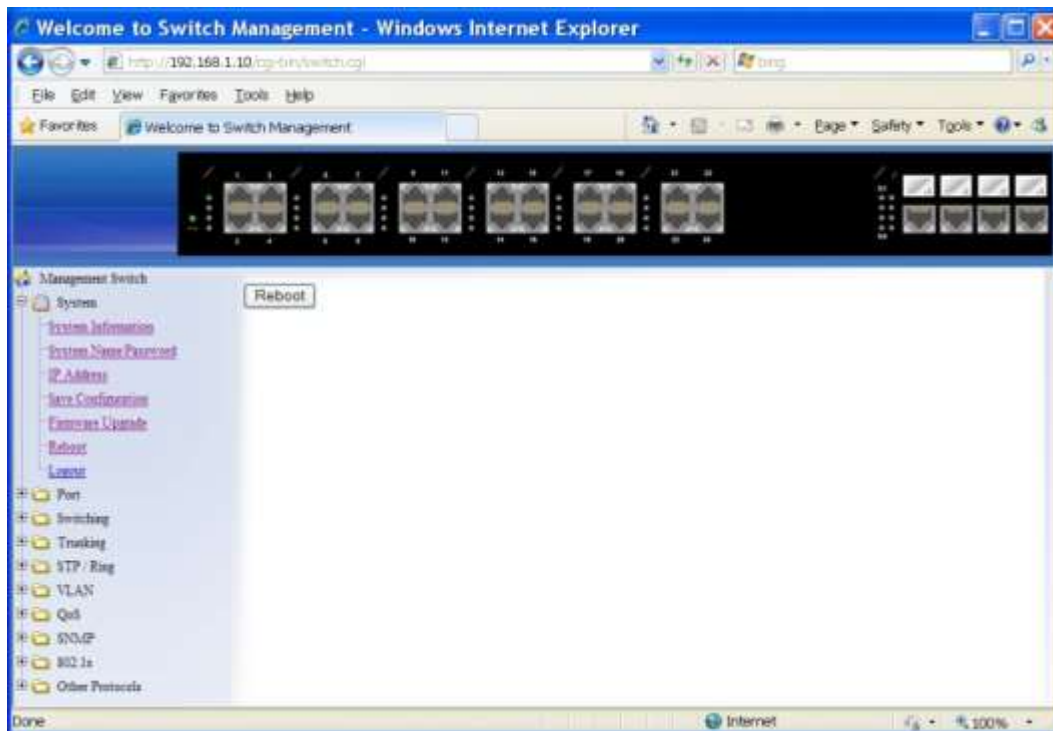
Welcome to Switch Management - Windows Internet Explorer

http://192.168.1.10/cgi-bin/switch.cgi

Bing

File Edit View Favorites Tools Help

Favorites

Welcome to Switch Management

Page Safety Tools

Management Switch

System

System Information

System Name Password

IP Address

Save Configuration

Firmware Upgrade

Reboot

Logout

Port

Switching

Trunking

STP / Ring

VLAN

QoS

SNMP

802.1x

Other Protocols

Reboot

Done

Internet

100%